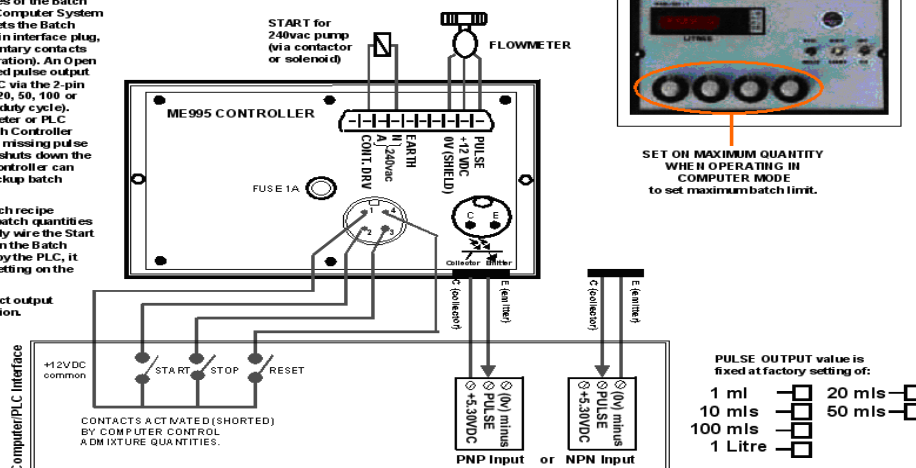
es of the batch Computer System ets the Batch in interface plug, ntary contacts eration). An Open ed pulse output C via the 2-pin 20, 50, 100 or duty cycle). eter or PLC h Controller missing pulse shuts down the ontroller can ckup batch

ch recipe atch quantities ly wire the Start n the Batch by the PLC, it etting on the

ct output ion.

START for 240vac pump (via contactor or solenoid)

FLOWMETER

ME995 CONTROLLER

N A CONT. DRV 240vac EARTH

0V (SHIELD) +12 VDC PULSE

FUSE 1A

1 2 3 4

C E

Collector Emitter

C (collector) E (emitter)

C (collector) E (emitter)

SET ON MAXIMUM QUANTITY WHEN OPERATING IN COMPUTER MODE to set maximum batch limit.

LITRES

Computer/PLC Interface

+12VDC common

START STOP RESET

CONTACTS ACTIVATED (SHORTED) BY COMPUTER CONTROL ADMIXTURE QUANTITIES.

+5-30VDC PULSE (0v) minus

PNP Input or NPN Input

PULSE OUTPUT value is fixed at factory setting of:

1 ml
10 mls
100 mls
1 Litre
20 mls
50 mls